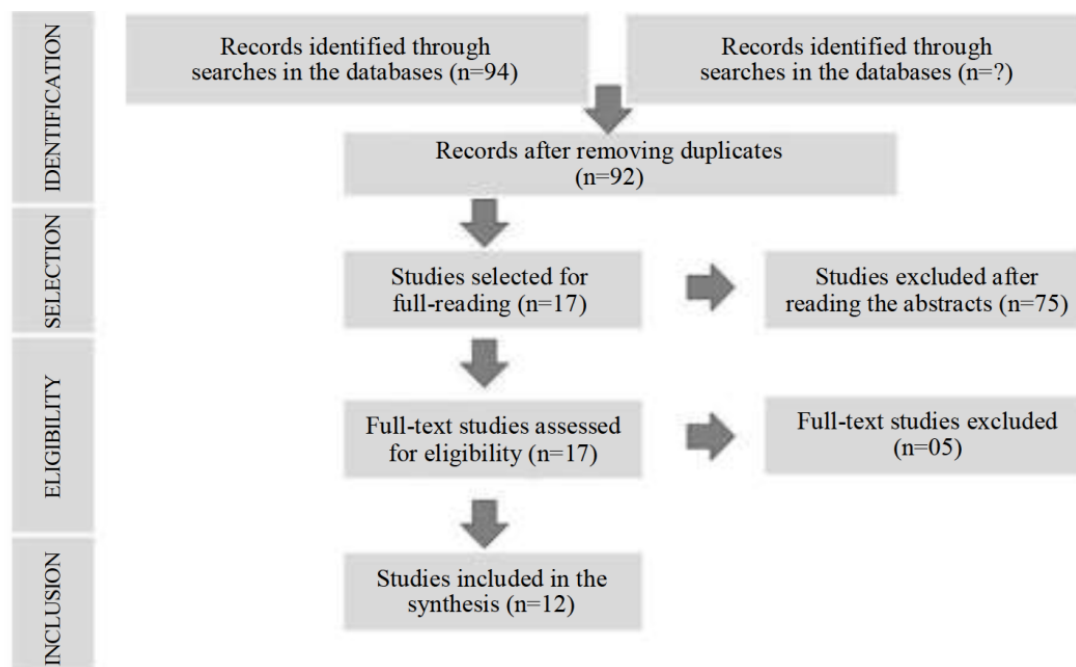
IDENTIFICATION

Records identified through searches in the databases (n=94)

Records identified through searches in the databases (n=?)

Records after removing duplicates (n=92)

SELECTION

Studies selected for full-reading (n=17)

Studies excluded after reading the abstracts (n=75)

ELIGIBILITY

Full-text studies assessed for eligibility (n=17)

Full-text studies excluded (n=05)

INCLUSION

Studies included in the synthesis (n=12)